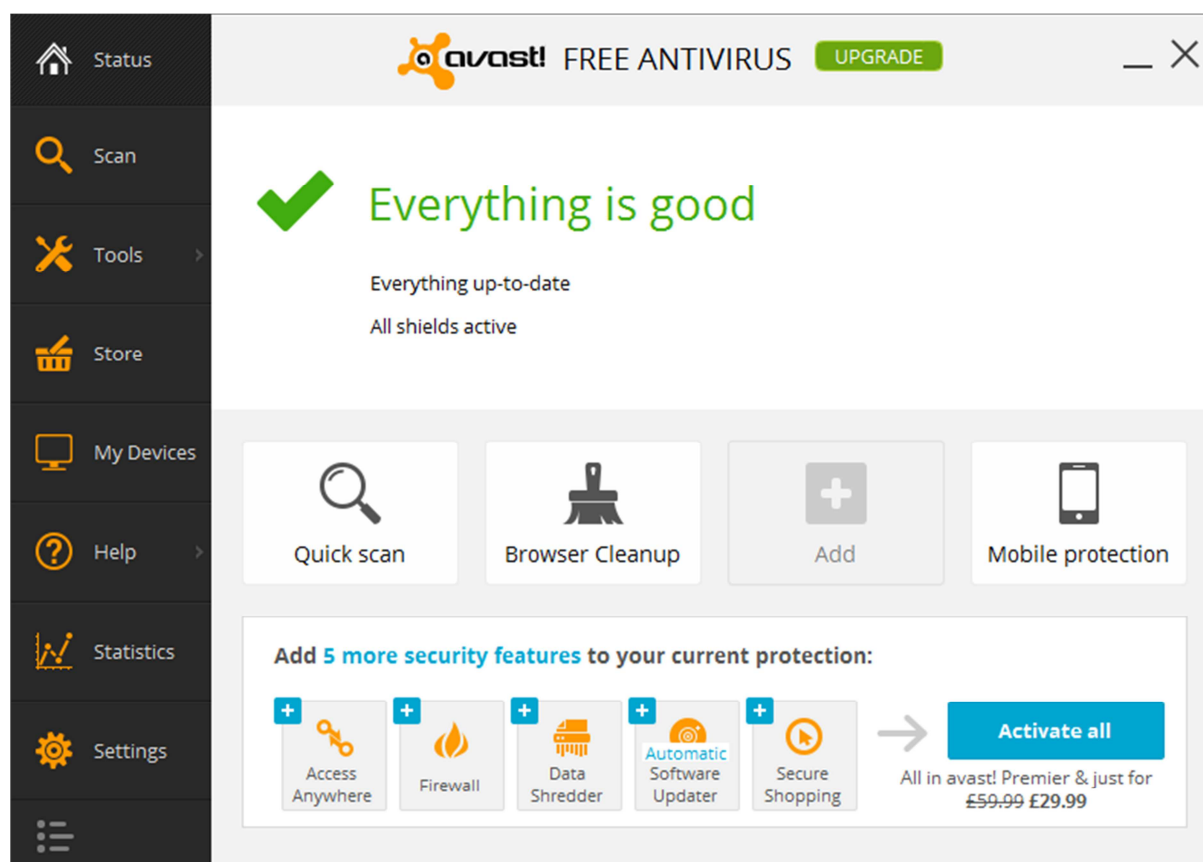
Status

Scan

Tools

Store

My Devices

Help

Statistics

Settings

avast! FREE ANTIVIRUS UPGRADE

Everything is good

Everything up-to-date

All shields active

Quick scan

Browser Cleanup

Add

Mobile protection

Add 5 more security features to your current protection:

Access Anywhere

Firewall

Data Shredder

Automatic Software Updater

Secure Shopping

Activate all

All in avast! Premier & just for ~~£59.99~~ £29.99